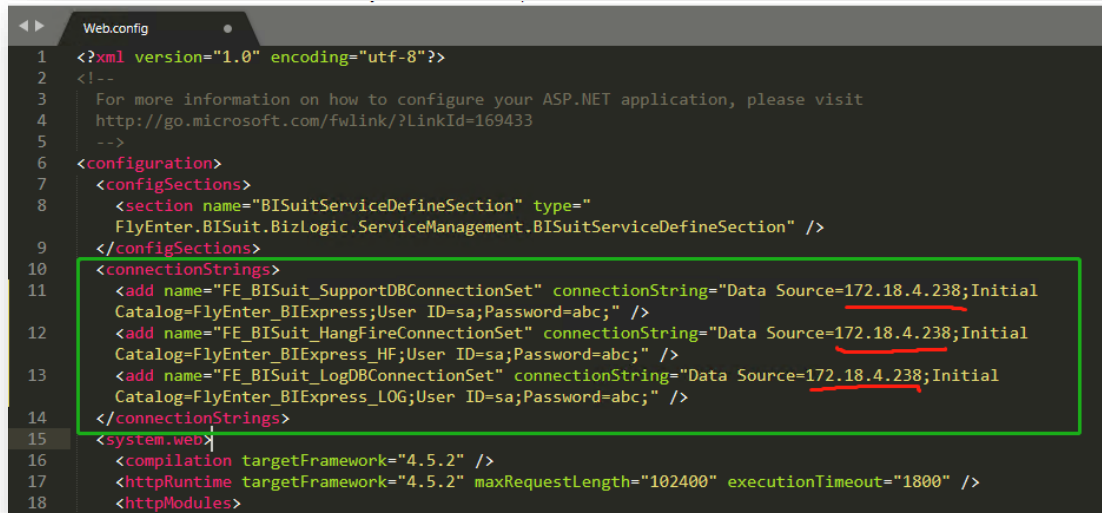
Web.config

1 <?xml version="1.0" encoding="utf-8"?>
2 <!--
3 For more information on how to configure your ASP.NET application, please visit
4 http://go.microsoft.com/fwlink/?LinkId=169433
5 -->
6 <configuration>
7 <configSections>
8 <section name="BISuitServiceDefineSection" type="FlyEnter.BISuit.BizLogic.ServiceManagement.BISuitServiceDefineSection" />
9 </configSections>
10 <connectionStrings>
11 <add name="FE_BISuit_SupportDBConnectionSet" connectionString="Data Source=172.18.4.238;Initial Catalog=FlyEnter_BIExpress;User ID=sa;Password=abc;" />
12 <add name="FE_BISuit_HangFireConnectionSet" connectionString="Data Source=172.18.4.238;Initial Catalog=FlyEnter_BIExpress_HF;User ID=sa;Password=abc;" />
13 <add name="FE_BISuit_LogDBConnectionSet" connectionString="Data Source=172.18.4.238;Initial Catalog=FlyEnter_BIExpress_LOG;User ID=sa;Password=abc;" />
14 </connectionStrings>
15 <system.web>
16 <compilation targetFramework="4.5.2" />
17 <httpRuntime targetFramework="4.5.2" maxRequestLength="102400" executionTimeout="1800" />
18 <httpModules>